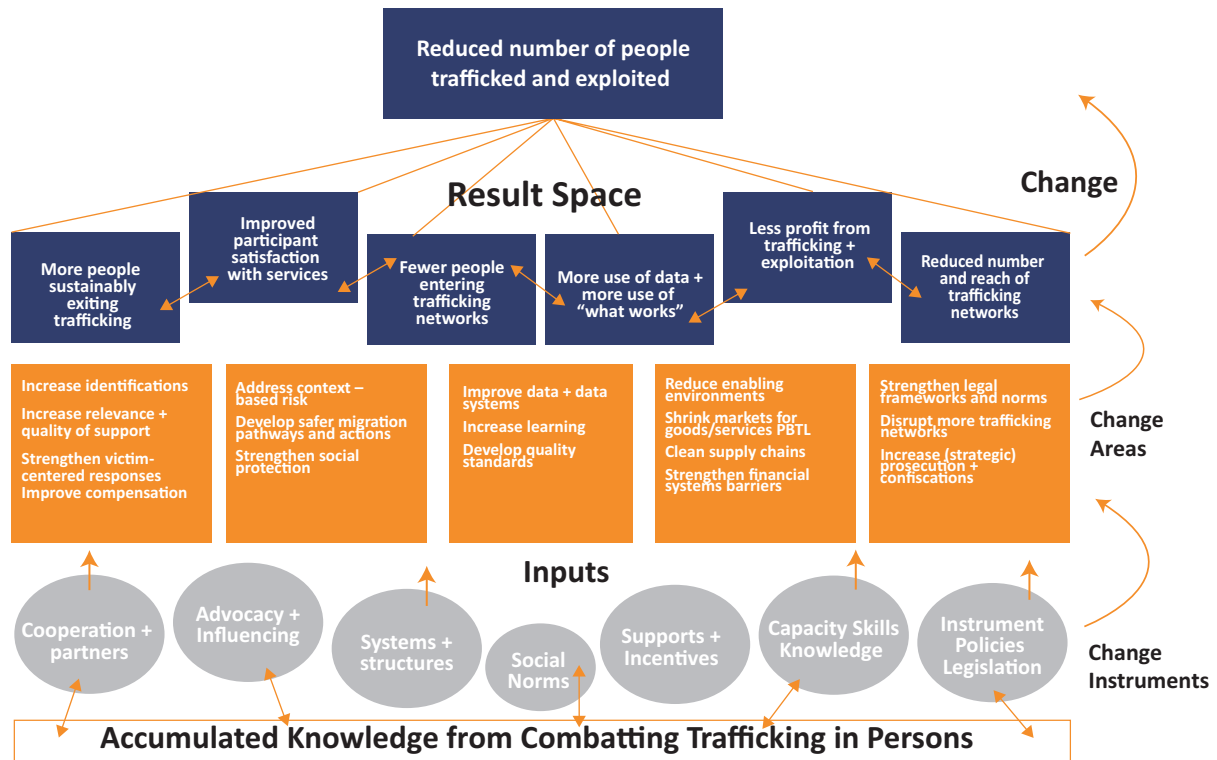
Reduced number of people trafficked and exploited

Result Space

Change

More people sustainably exiting trafficking

Improved participant satisfaction with services

Fewer people entering trafficking networks

More use of data + more use of "what works"

Less profit from trafficking + exploitation

Reduced number and reach of trafficking networks

Increase identifications
Increase relevance + quality of support
Strengthen victim-centered responses
Improve compensation

Address context – based risk
Develop safer migration pathways and actions
Strengthen social protection

Improve data + data systems
Increase learning
Develop quality standards

Reduce enabling environments
Shrink markets for goods/services PBTL
Clean supply chains
Strengthen financial systems barriers

Strengthen legal frameworks and norms
Disrupt more trafficking networks
Increase (strategic) prosecution + confiscations

Change Areas

Inputs

Cooperation + partners

Advocacy + Influencing

Systems + structures

Social Norms

Supports + Incentives

Capacity Skills Knowledge

Instrument Policies Legislation

Change Instruments

Accumulated Knowledge from Combatting Trafficking in Persons